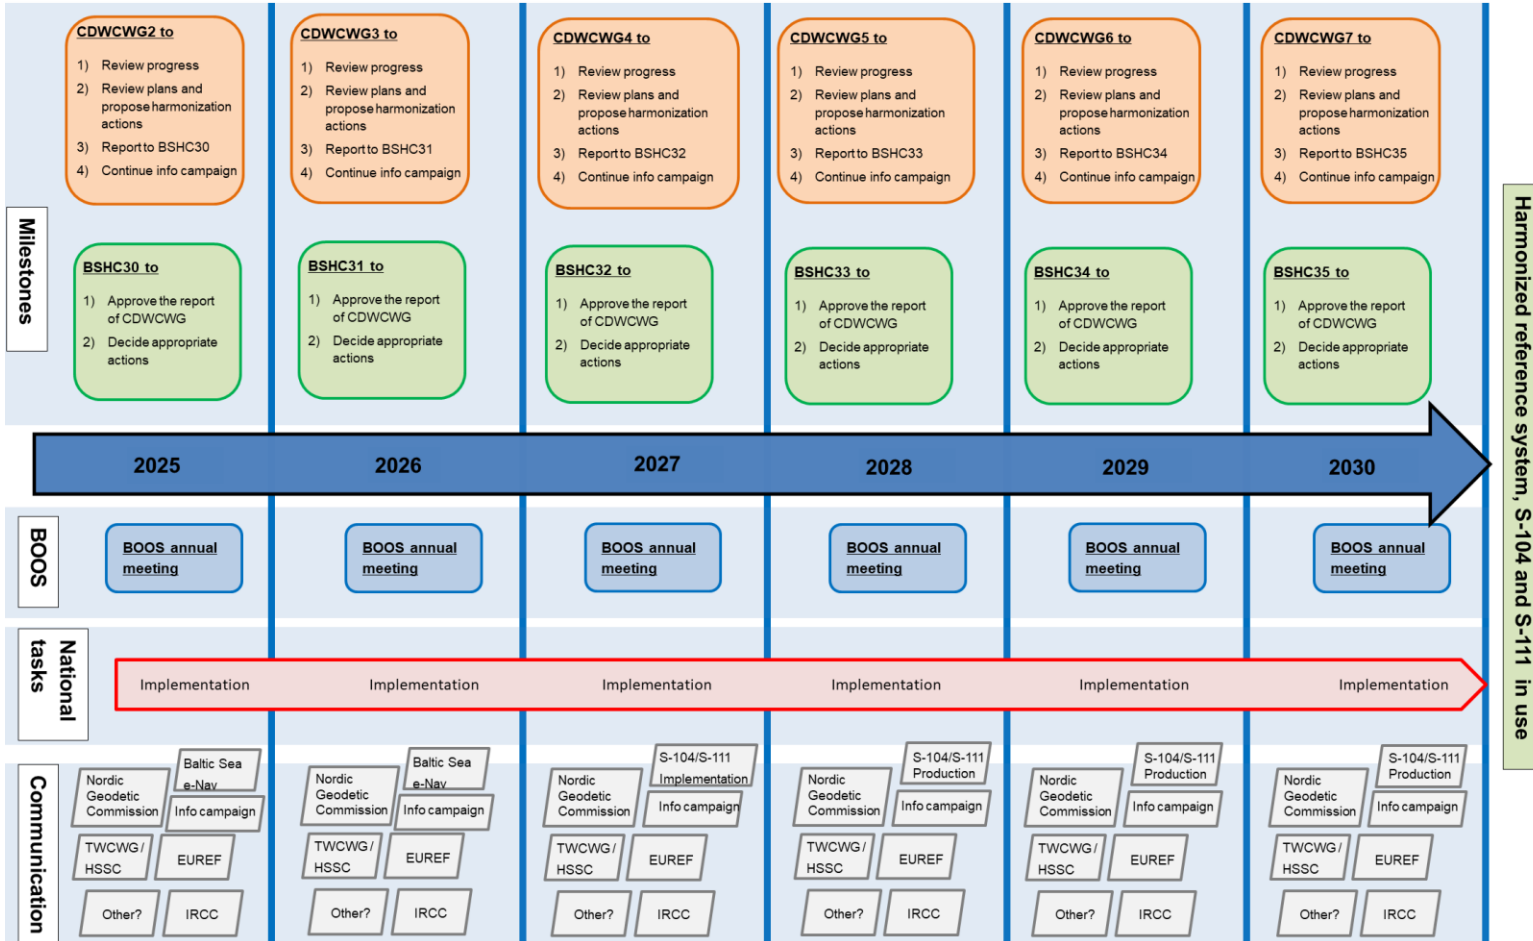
CDWCWG2 to
1) Review progress
2) Review plans and propose harmonization actions
3) Report to BSHC30
4) Continue info campaign

CDWCWG3 to
1) Review progress
2) Review plans and propose harmonization actions
3) Report to BSHC31
4) Continue info campaign

CDWCWG4 to
1) Review progress
2) Review plans and propose harmonization actions
3) Report to BSHC32
4) Continue info campaign

CDWCWG5 to
1) Review progress
2) Review plans and propose harmonization actions
3) Report to BSHC33
4) Continue info campaign

CDWCWG6 to
1) Review progress
2) Review plans and propose harmonization actions
3) Report to BSHC34
4) Continue info campaign

CDWCWG7 to
1) Review progress
2) Review plans and propose harmonization actions
3) Report to BSHC35
4) Continue info campaign

Milestones

BSHC30 to
1) Approve the report of CDWCWG
2) Decide appropriate actions

BSHC31 to
1) Approve the report of CDWCWG
2) Decide appropriate actions

BSHC32 to
1) Approve the report of CDWCWG
2) Decide appropriate actions

BSHC33 to
1) Approve the report of CDWCWG
2) Decide appropriate actions

BSHC34 to
1) Approve the report of CDWCWG
2) Decide appropriate actions

BSHC35 to
1) Approve the report of CDWCWG
2) Decide appropriate actions

2025 2026 2027 2028 2029 2030

BOOS

BOOS annual meeting
BOOS annual meeting
BOOS annual meeting
BOOS annual meeting
BOOS annual meeting
BOOS annual meeting

National tasks

Implementation Implementation Implementation Implementation Implementation Implementation

Communication

Nordic Geodetic Commission | Baltic Sea e-Nav | Info campaign | TWCWG / HSSC | EUREF | Other? | IRCC

Nordic Geodetic Commission | Baltic Sea e-Nav | Info campaign | TWCWG / HSSC | EUREF | Other? | IRCC

Nordic Geodetic Commission | S-104/S-111 Implementation | Info campaign | TWCWG / HSSC | EUREF | Other? | IRCC

Nordic Geodetic Commission | S-104/S-111 Production | Info campaign | TWCWG / HSSC | EUREF | Other? | IRCC

Nordic Geodetic Commission | S-104/S-111 Production | Info campaign | TWCWG / HSSC | EUREF | Other? | IRCC

Nordic Geodetic Commission | S-104/S-111 Production | Info campaign | TWCWG / HSSC | EUREF | Other? | IRCC

Harmonized reference system, S-104 and S-111 in use